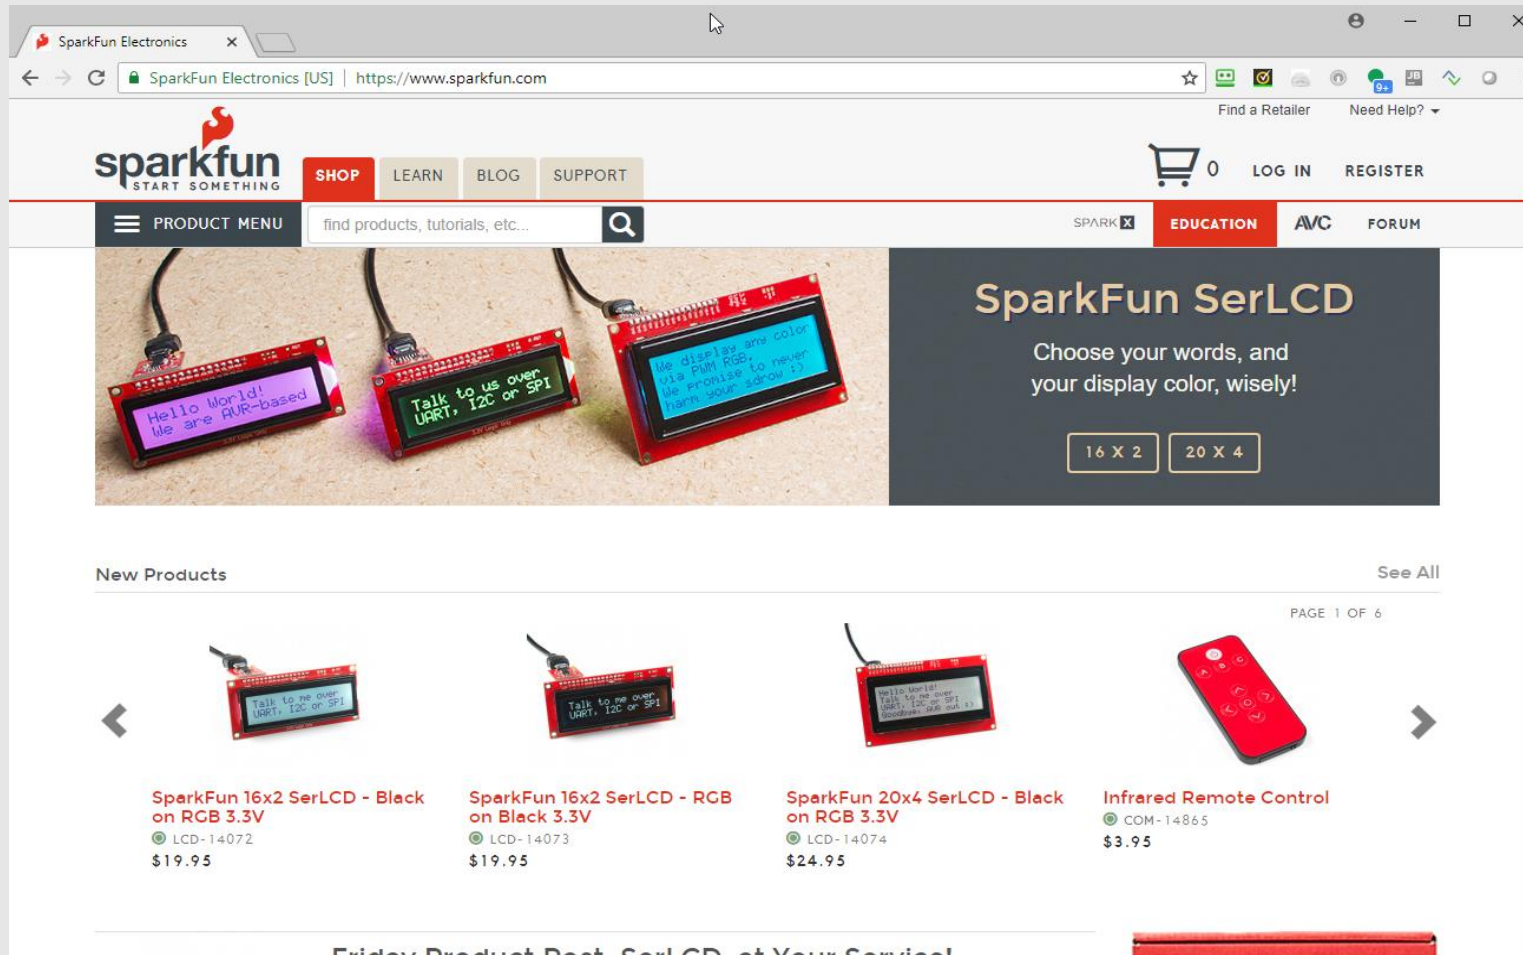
SparkFun Electronics ×

SparkFun Electronics [US] | https://www.sparkfun.com

Find a Retailer Need Help?

sparkfun START SOMETHING

SHOP LEARN BLOG SUPPORT

0 LOG IN REGISTER

PRODUCT MENU find products, tutorials, etc...

SPARK X EDUCATION AVC FORUM

Hello World! We are AVR-based

Talk to us over UART, I2C or SPI

We display any color via PWM RGB. We promise to never harm your sdrow :)

SparkFun SerLCD

Choose your words, and your display color, wisely!

16 X 2 20 X 4

New Products

See All

PAGE 1 OF 6

SparkFun 16x2 SerLCD - Black on RGB 3.3V
LCD-14072
$19.95

SparkFun 16x2 SerLCD - RGB on Black 3.3V
LCD-14073
$19.95

SparkFun 20x4 SerLCD - Black on RGB 3.3V
LCD-14074
$24.95

Infrared Remote Control
COM-14865
$3.95

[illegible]